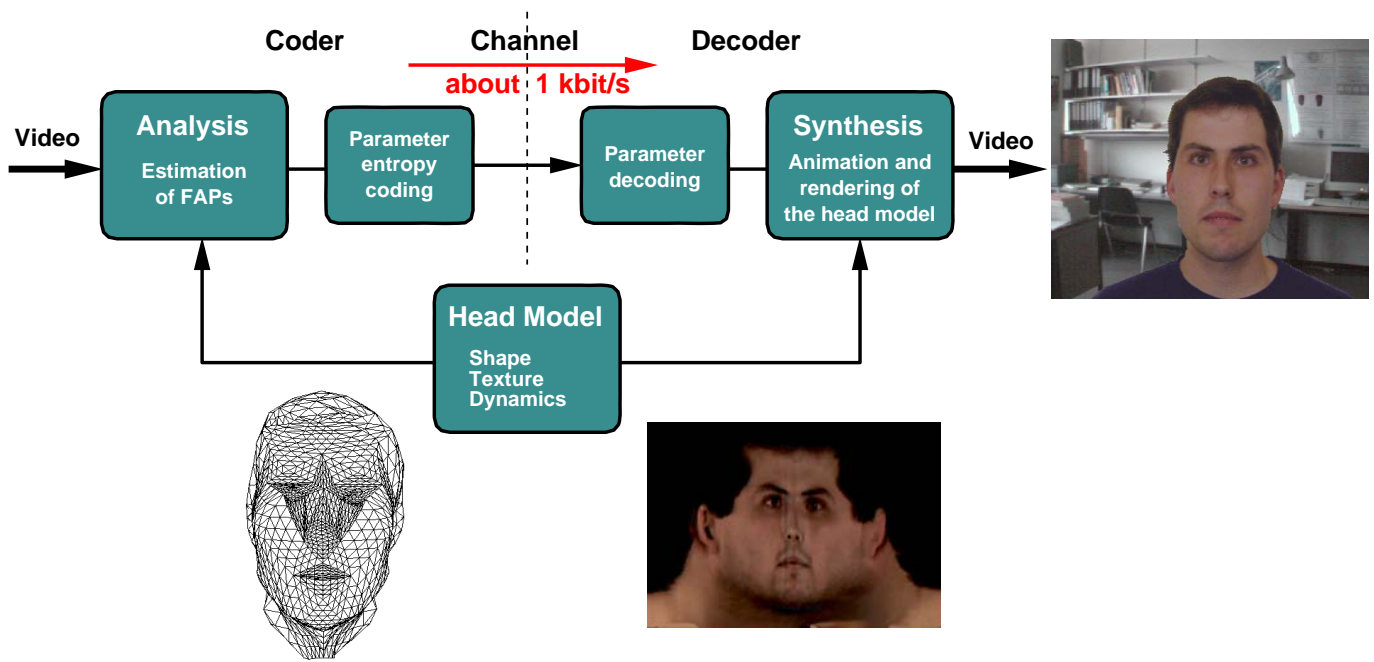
Coder

Channel

Decoder

about 1 kbit/s

Video

Analysis

Estimation of FAPs

Parameter entropy coding

Parameter decoding

Synthesis

Animation and rendering of the head model

Video

Head Model

Shape
Texture
Dynamics